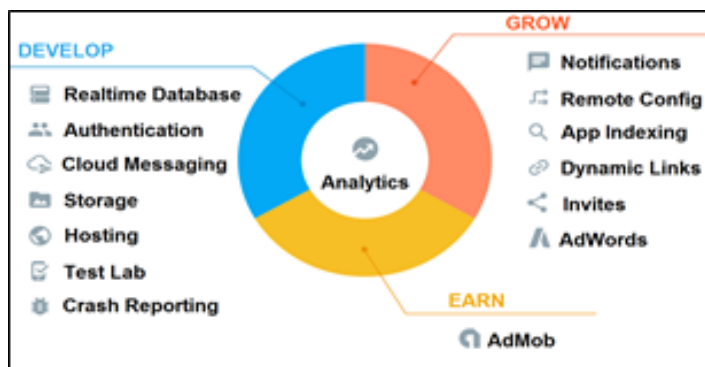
DEVELOP

Realtime Database

Authentication

Cloud Messaging

Storage

Hosting

Test Lab

Crash Reporting

Analytics

GROW

Notifications

Remote Config

App Indexing

Dynamic Links

Invites

AdWords

EARN

AdMob